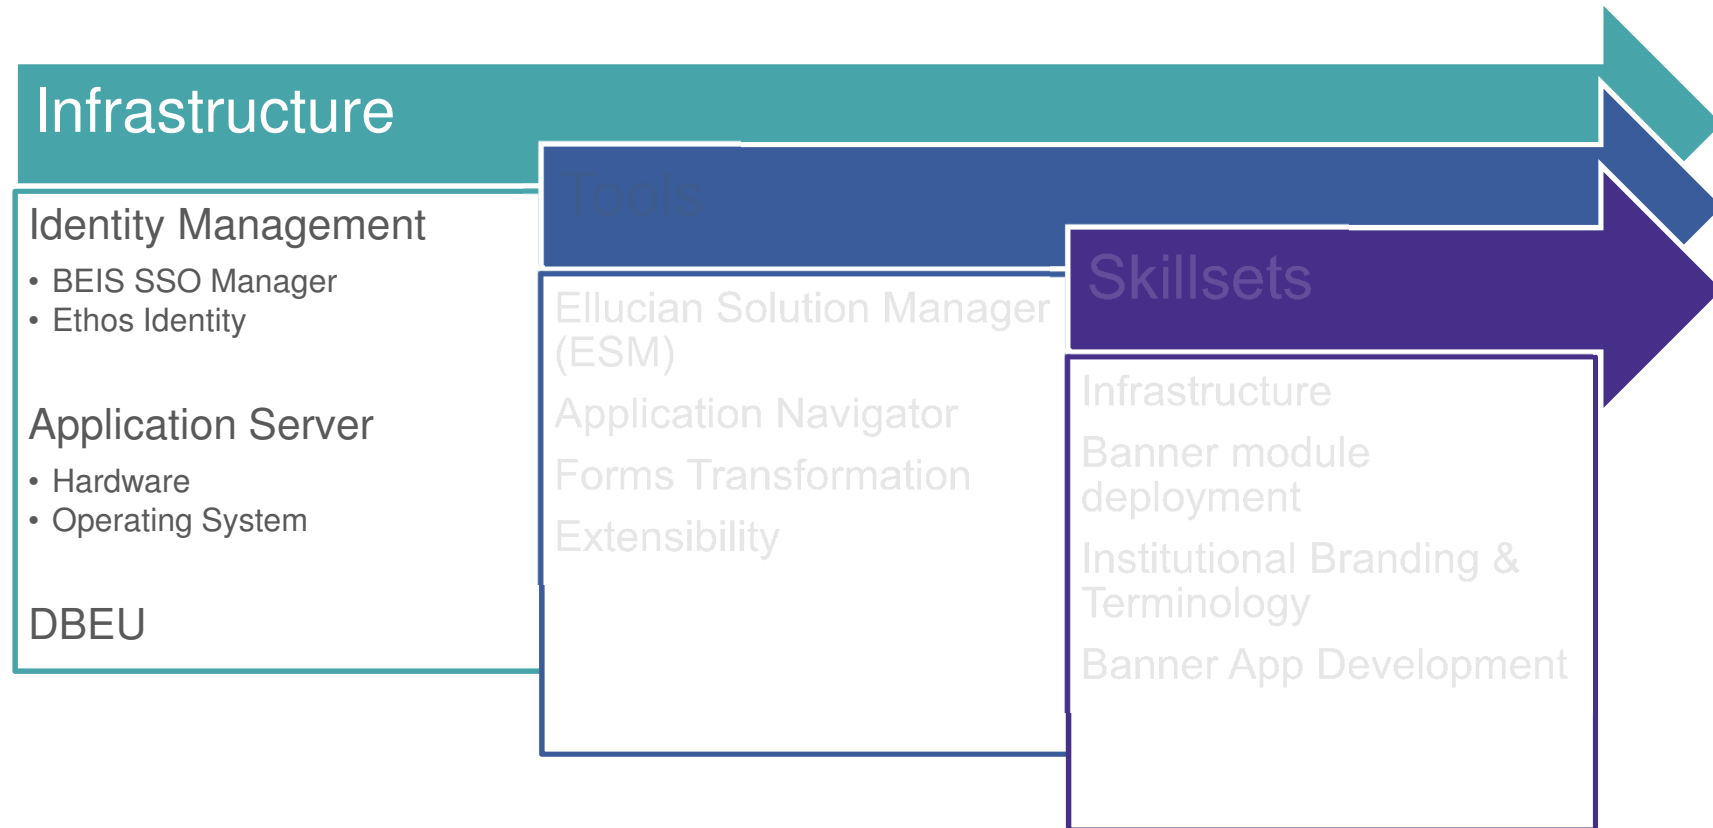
Infrastructure

Identity Management
• BEIS SSO Manager
• Ethos Identity

Application Server
• Hardware
• Operating System

DBEU

Tools

Ellucian Solution Manager (ESM)

Application Navigator

Forms Transformation

Extensibility

Skillsets

Infrastructure

Banner module deployment

Institutional Branding & Terminology

Banner App Development